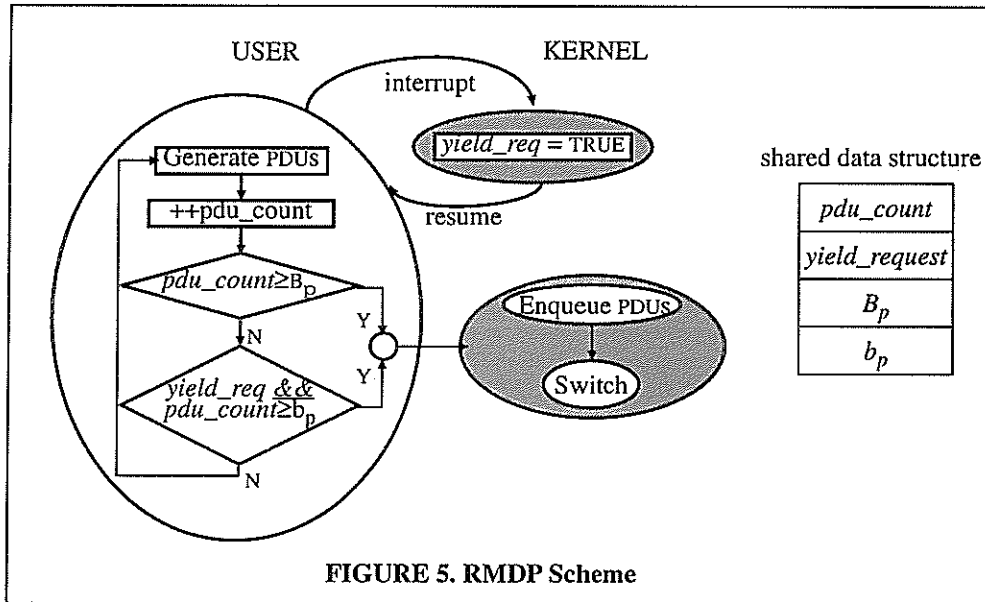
USER

KERNEL

interrupt

yield_req = TRUE

resume

Generate PDUs

++pdu_count

$pdu\_count \geq B_p$

Y

N

yield_req && pdu_count$\geq b_p$

Y

N

Enqueue PDUs

Switch

shared data structure

| pdu_count |
|---|
| yield_request |
| $B_p$ |
| $b_p$ |

FIGURE 5. RMDP Scheme